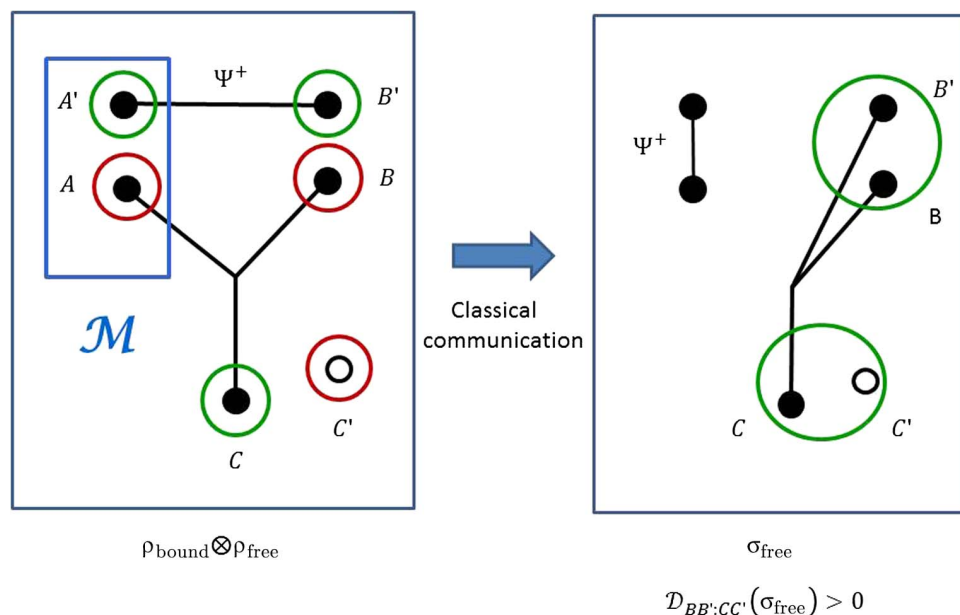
$\Psi^+$

A'

B'

A

B

$\mathcal{M}$

C

C'

Classical communication

$\Psi^+$

B'

B

C

C'

$\rho_{\text{bound}} \otimes \rho_{\text{free}}$

$\sigma_{\text{free}}$

$\mathcal{D}_{BB':CC'}(\sigma_{\text{free}}) > 0$